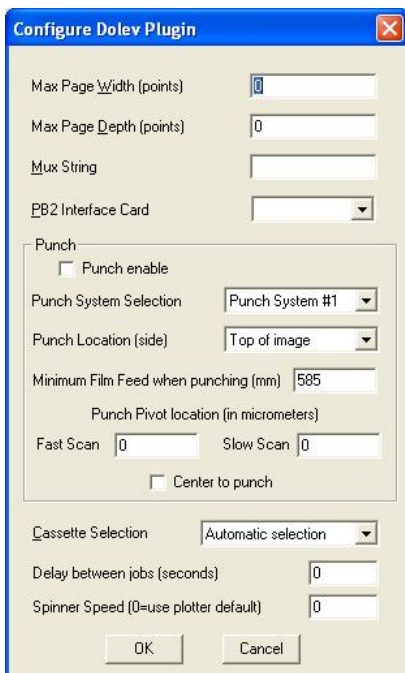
Configure Dolev Plugin

Max Page Width (points) 0

Max Page Depth (points) 0

Mux String

PB2 Interface Card

Punch

Punch enable

Punch System Selection Punch System #1

Punch Location (side) Top of image

Minimum Film Feed when punching (mm) 585

Punch Pivot location (in micrometers)

Fast Scan 0 Slow Scan 0

Center to punch

Cassette Selection Automatic selection

Delay between jobs (seconds) 0

Spinner Speed (0=use plotter default) 0

OK Cancel